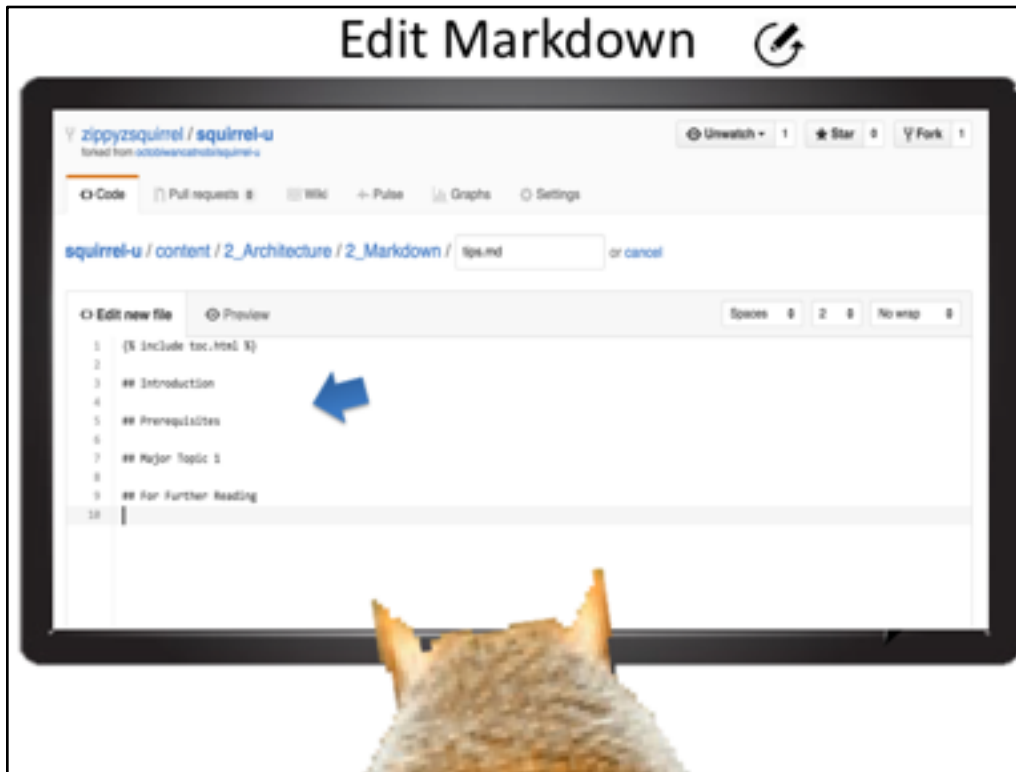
Edit Markdown

zippyzsquirrel / squirrel-u
forked from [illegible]

Unwatch 1 Star 0 Fork 1

Code Pull requests 0 Wiki Pulse Graphs Settings

squirrel-u / content / 2_Architecture / 2_Markdown / tips.md or cancel

Edit new file Preview

Spaces 2 No wrap

1 {% include toc.html %}
2
3 ## Introduction
4
5 ## Prerequisites
6
7 ## Major Topic 1
8
9 ## For Further Reading
10